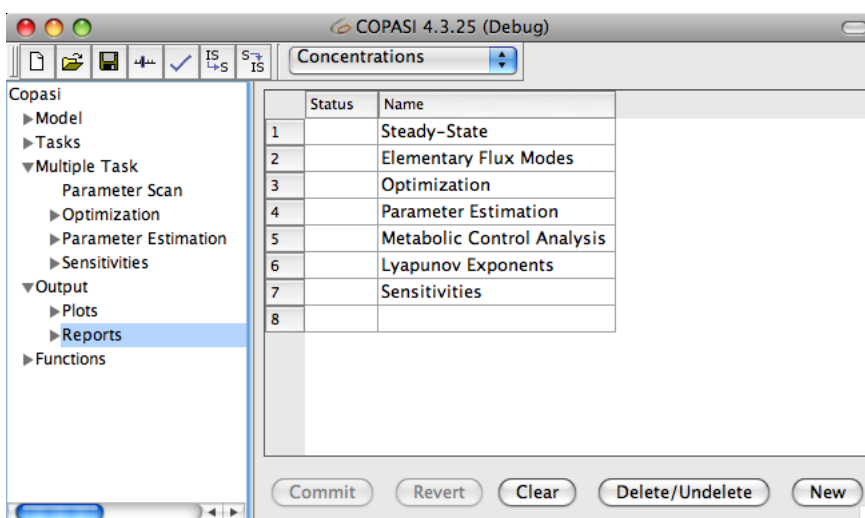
COPASI 4.3.25 (Debug)

IS S
S IS

Concentrations

Copasi
▶Model
▶Tasks
▼Multiple Task
Parameter Scan
▶Optimization
▶Parameter Estimation
▶Sensitivities
▼Output
▶Plots
▶Reports
▶Functions

| | Status | Name |
|---|---|---|
| 1 | | Steady-State |
| 2 | | Elementary Flux Modes |
| 3 | | Optimization |
| 4 | | Parameter Estimation |
| 5 | | Metabolic Control Analysis |
| 6 | | Lyapunov Exponents |
| 7 | | Sensitivities |
| 8 | | |

Commit Revert Clear Delete/Undelete New